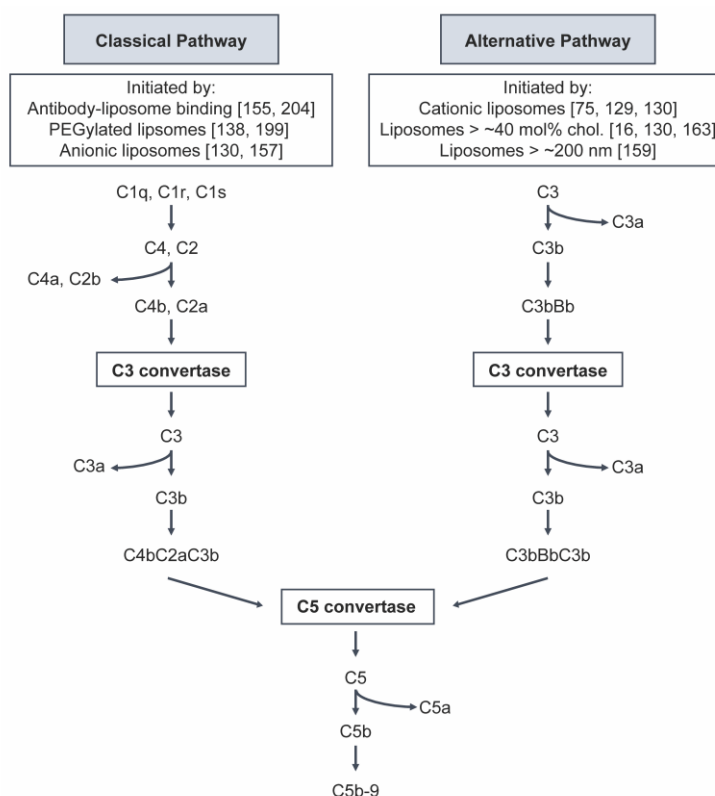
Classical Pathway

Initiated by:
Antibody-liposome binding [155, 204]
PEGylated lipsomes [138, 199]
Anionic liposomes [130, 157]

C1q, C1r, C1s

C4, C2

C4a, C2b

C4b, C2a

C3 convertase

C3

C3a

C3b

C4bC2aC3b

Alternative Pathway

Initiated by:
Cationic liposomes [75, 129, 130]
Liposomes > ~40 mol% chol. [16, 130, 163]
Liposomes > ~200 nm [159]

C3

C3a

C3b

C3bBb

C3 convertase

C3

C3a

C3b

C3bBbC3b

C5 convertase

C5

C5a

C5b

C5b-9